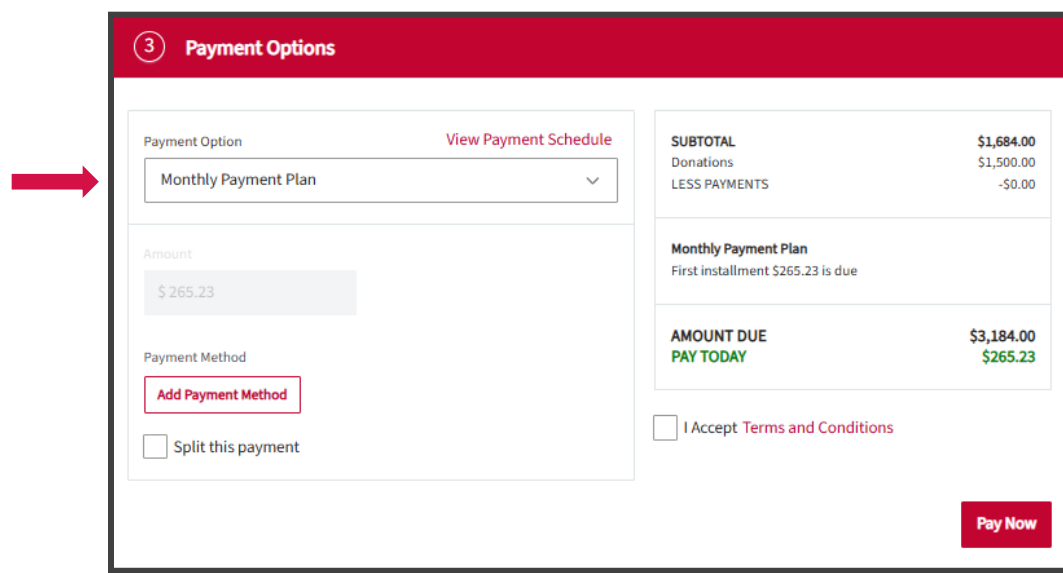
3 Payment Options

Payment Option
View Payment Schedule
Monthly Payment Plan

Amount
$ 265.23

Payment Method
Add Payment Method
Split this payment

| SUBTOTAL | \$1,684.00 |
|---|---|
| Donations | \$1,500.00 |
| LESS PAYMENTS | -\$0.00 |

Monthly Payment Plan
First installment \$265.23 is due

| AMOUNT DUE | \$3,184.00 |
|---|---|
| PAY TODAY | \$265.23 |

I Accept Terms and Conditions

Pay Now